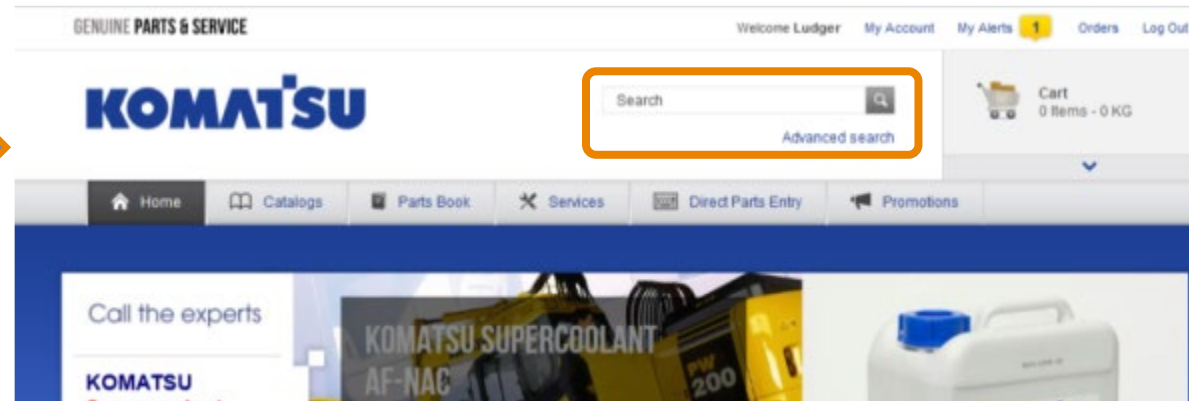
GENUINE PARTS & SERVICE

Welcome Ludger My Account My Alerts 1 Orders Log Out

KOMATSU

Search

Advanced search

Cart
0 Items - 0 KG

Home Catalogs Parts Book Services Direct Parts Entry Promotions

Call the experts

KOMATSU

KOMATSU SUPERCOOLANT AF-NAC

PW 200